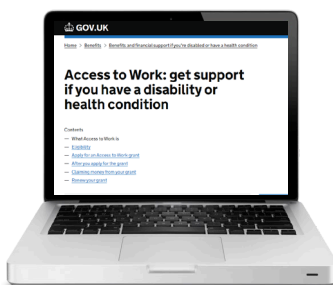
GOV.UK

Home > Benefits > Benefits and financial support if you're disabled or have a health condition

Access to Work: get support if you have a disability or health condition

Contents
— What Access to Work is
— Eligibility
— Apply for an Access to Work grant
— After you apply for the grant
— Claiming money from your grant
— Renew your grant